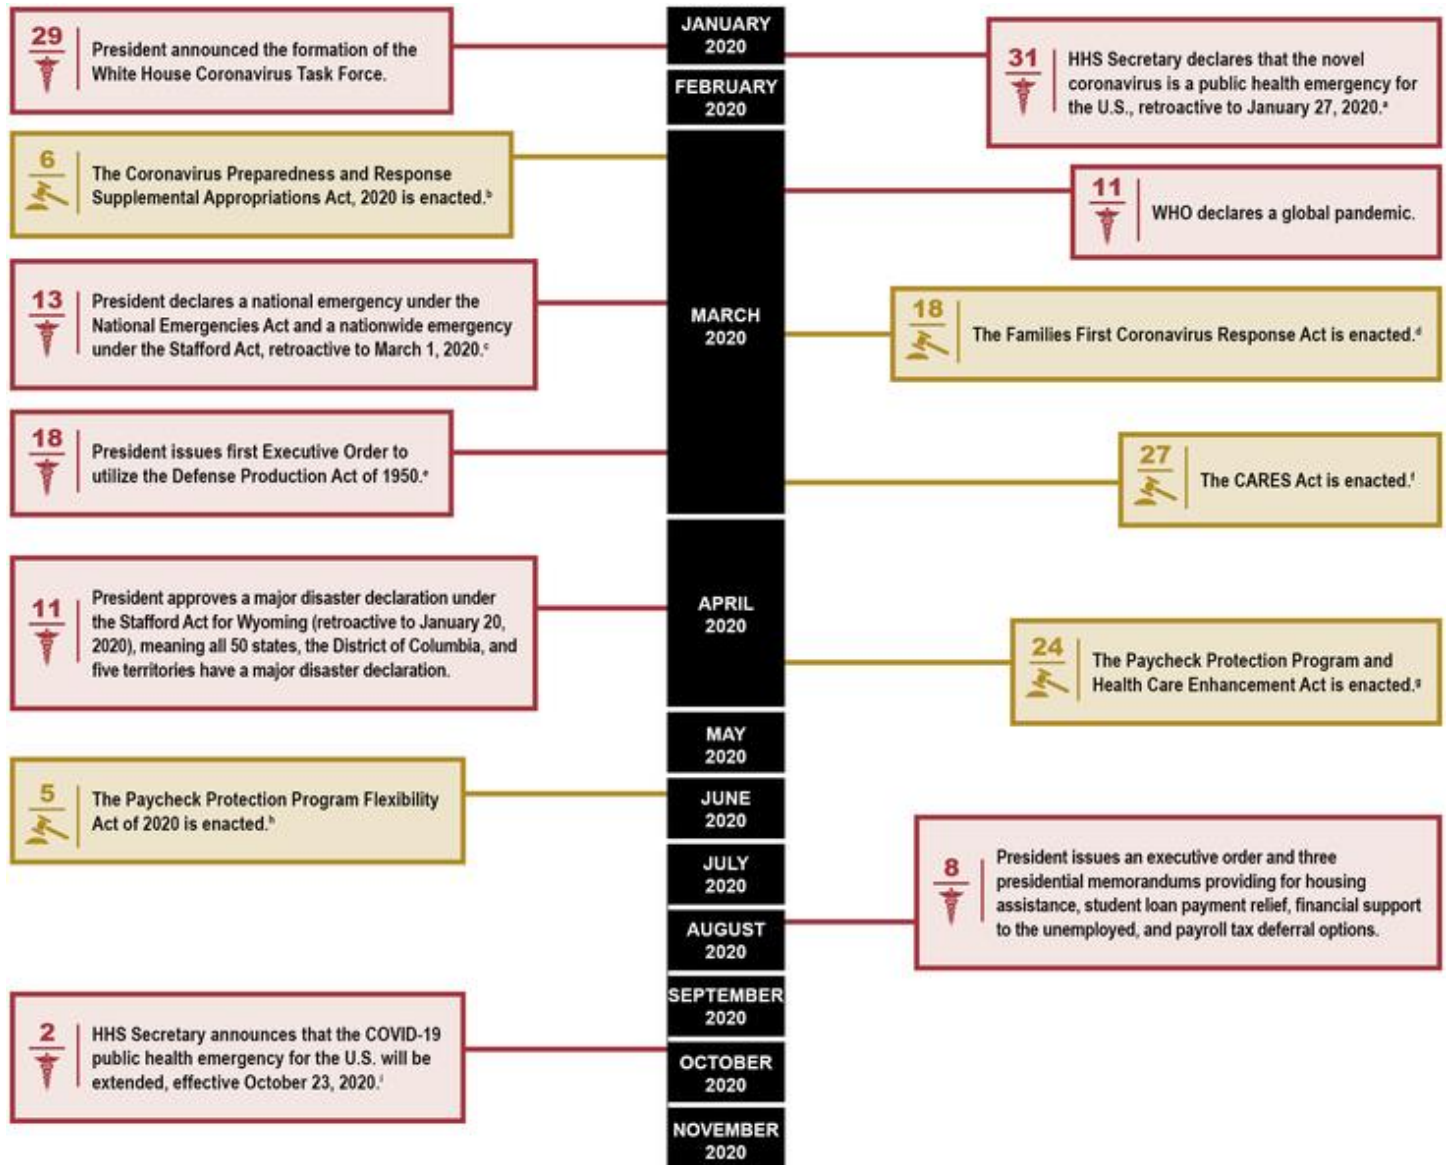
29
President announced the formation of the White House Coronavirus Task Force.

JANUARY 2020

31
HHS Secretary declares that the novel coronavirus is a public health emergency for the U.S., retroactive to January 27, 2020.$^{a}$

FEBRUARY 2020

6
The Coronavirus Preparedness and Response Supplemental Appropriations Act, 2020 is enacted.$^{b}$

11
WHO declares a global pandemic.

13
President declares a national emergency under the National Emergencies Act and a nationwide emergency under the Stafford Act, retroactive to March 1, 2020.$^{c}$

MARCH 2020

18
The Families First Coronavirus Response Act is enacted.$^{d}$

18
President issues first Executive Order to utilize the Defense Production Act of 1950.$^{e}$

27
The CARES Act is enacted.$^{f}$

11
President approves a major disaster declaration under the Stafford Act for Wyoming (retroactive to January 20, 2020), meaning all 50 states, the District of Columbia, and five territories have a major disaster declaration.

APRIL 2020

24
The Paycheck Protection Program and Health Care Enhancement Act is enacted.$^{g}$

MAY 2020

5
The Paycheck Protection Program Flexibility Act of 2020 is enacted.$^{h}$

JUNE 2020

JULY 2020

8
President issues an executive order and three presidential memorandums providing for housing assistance, student loan payment relief, financial support to the unemployed, and payroll tax deferral options.

AUGUST 2020

SEPTEMBER 2020

2
HHS Secretary announces that the COVID-19 public health emergency for the U.S. will be extended, effective October 23, 2020.$^{i}$

OCTOBER 2020

NOVEMBER 2020